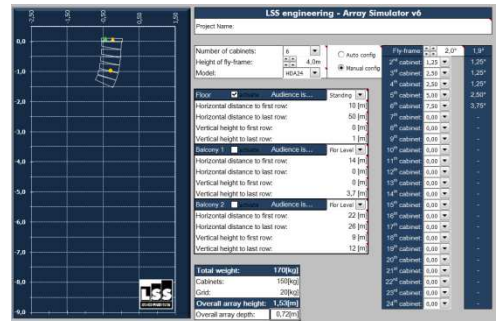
LSS engineering - Array Simulator v6

Project Name:

-2,50 0,00 2,50 5,00 7,50

0,0
-1,0
-2,0
-3,0
-4,0
-5,0
-6,0
-7,0
-8,0
-9,0

Number of cabinets: 6
Height of fly-frame: 4,0m
Model: HDA24

Auto config
Manual config

| Floor | Audience is... | Standing |
|---|---|---|
| Horizontal distance to first row: | | 10 [m] |
| Horizontal distance to last row: | | 50 [m] |
| Vertical height to first row: | | 0 [m] |
| Vertical height to last row: | | 1 [m] |

| Balcony 1 | Audience is... | Flor Level |
|---|---|---|
| Horizontal distance to first row: | | 14 [m] |
| Horizontal distance to last row: | | 0 [m] |
| Vertical height to first row: | | 0 [m] |
| Vertical height to last row: | | 3,7 [m] |

| Balcony 2 | Audience is... | Flor Level |
|---|---|---|
| Horizontal distance to first row: | | 22 [m] |
| Horizontal distance to last row: | | 26 [m] |
| Vertical height to first row: | | 9 [m] |
| Vertical height to last row: | | 12 [m] |

| Total weight: | 170[kg] |
|---|---|
| Cabinets: | 150[kg] |
| Grid: | 20[kg] |
| Overall array height: | 1,53[m] |
| Overall array depth: | 0,72[m] |

| | | |
|---|---|---|
| Fly-frame | 2,0° | 1,9° |
| 2nd cabinet | 1,25 | 1,25° |
| 3rd cabinet | 2,50 | 1,25° |
| 4th cabinet | 2,50 | 1,25° |
| 5th cabinet | 5,00 | 2,50° |
| 6th cabinet | 7,50 | 3,75° |
| 7th cabinet | 0,00 | - |
| 8th cabinet | 0,00 | - |
| 9th cabinet | 0,00 | - |
| 10th cabinet | 0,00 | - |
| 11th cabinet | 0,00 | - |
| 12th cabinet | 0,00 | - |
| 13th cabinet | 0,00 | - |
| 14th cabinet | 0,00 | - |
| 15th cabinet | 0,00 | - |
| 16th cabinet | 0,00 | - |
| 17th cabinet | 0,00 | - |
| 18th cabinet | 0,00 | - |
| 19th cabinet | 0,00 | - |
| 20th cabinet | 0,00 | - |
| 21st cabinet | 0,00 | - |
| 22nd cabinet | 0,00 | - |
| 23rd cabinet | 0,00 | - |
| 24th cabinet | 0,00 | - |

LSS engineering